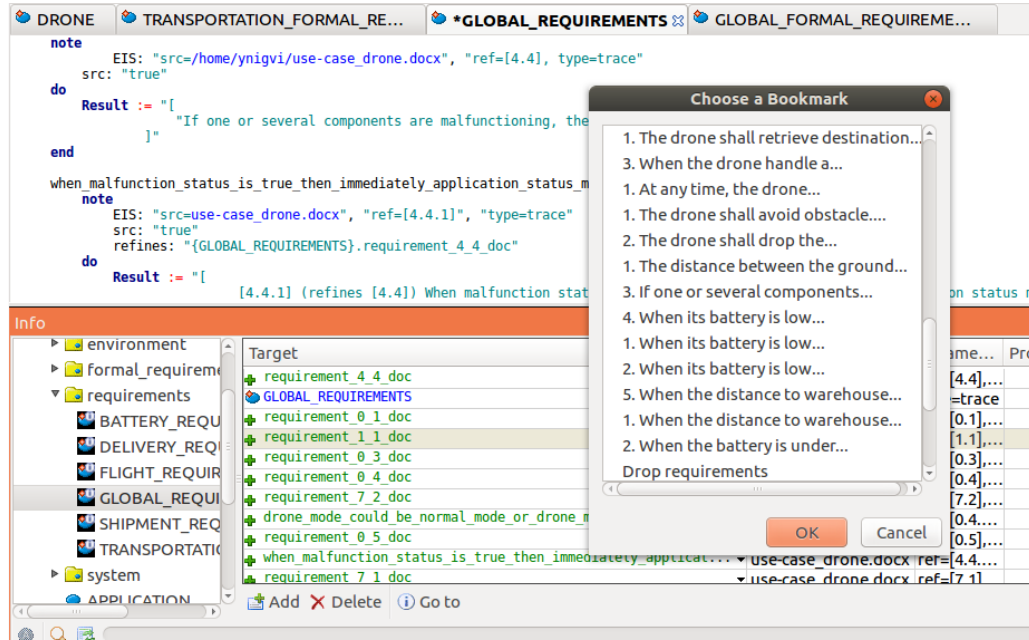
DRONE | TRANSPORTATION_FORMAL_RE... | *GLOBAL_REQUIREMENTS | GLOBAL_FORMAL_REQUIREME...

note
EIS: "src=/home/ynigvi/use-case_drone.docx", "ref=[4.4], type=trace"
src: "true"
do
Result := "[
"If one or several components are malfunctioning, the
]"
end

when_malfunction_status_is_true_then_immediately_application_status_m
note
EIS: "src=use-case_drone.docx", "ref=[4.4.1]", "type=trace"
src: "true"
refines: "{GLOBAL_REQUIREMENTS}.requirement_4_4_doc"
do
Result := "[
[4.4.1] (refines [4.4]) When malfunction stat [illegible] on status r

Info

environment
formal_requireme
requirements
BATTERY_REQU
DELIVERY_REQU
FLIGHT_REQUIR
GLOBAL_REQUI
SHIPMENT_REQ
TRANSPORTATIC
system
APPLICATION

Target | ame... | Pro
requirement_4_4_doc | [4.4],...
GLOBAL_REQUIREMENTS | =trace
requirement_0_1_doc | [0.1],...
requirement_1_1_doc | [1.1],...
requirement_0_3_doc | [0.3],...
requirement_0_4_doc | [0.4],...
requirement_7_2_doc | [7.2],...
drone_mode_could_be_normal_mode_or_drone_m | [0.4....
requirement_0_5_doc | [0.5],...
when_malfunction_status_is_true_then_immediately_applicat... | use-case_drone.docx | ref=[4.4....
requirement_7_1_doc | use-case_drone.docx | ref=[7.1]

Add | Delete | Go to

Choose a Bookmark
1. The drone shall retrieve destination...
3. When the drone handle a...
1. At any time, the drone...
1. The drone shall avoid obstacle....
2. The drone shall drop the...
1. The distance between the ground...
3. If one or several components...
4. When its battery is low...
1. When its battery is low...
2. When its battery is low...
5. When the distance to warehouse...
1. When the distance to warehouse...
2. When the battery is under...
Drop requirements
OK
Cancel